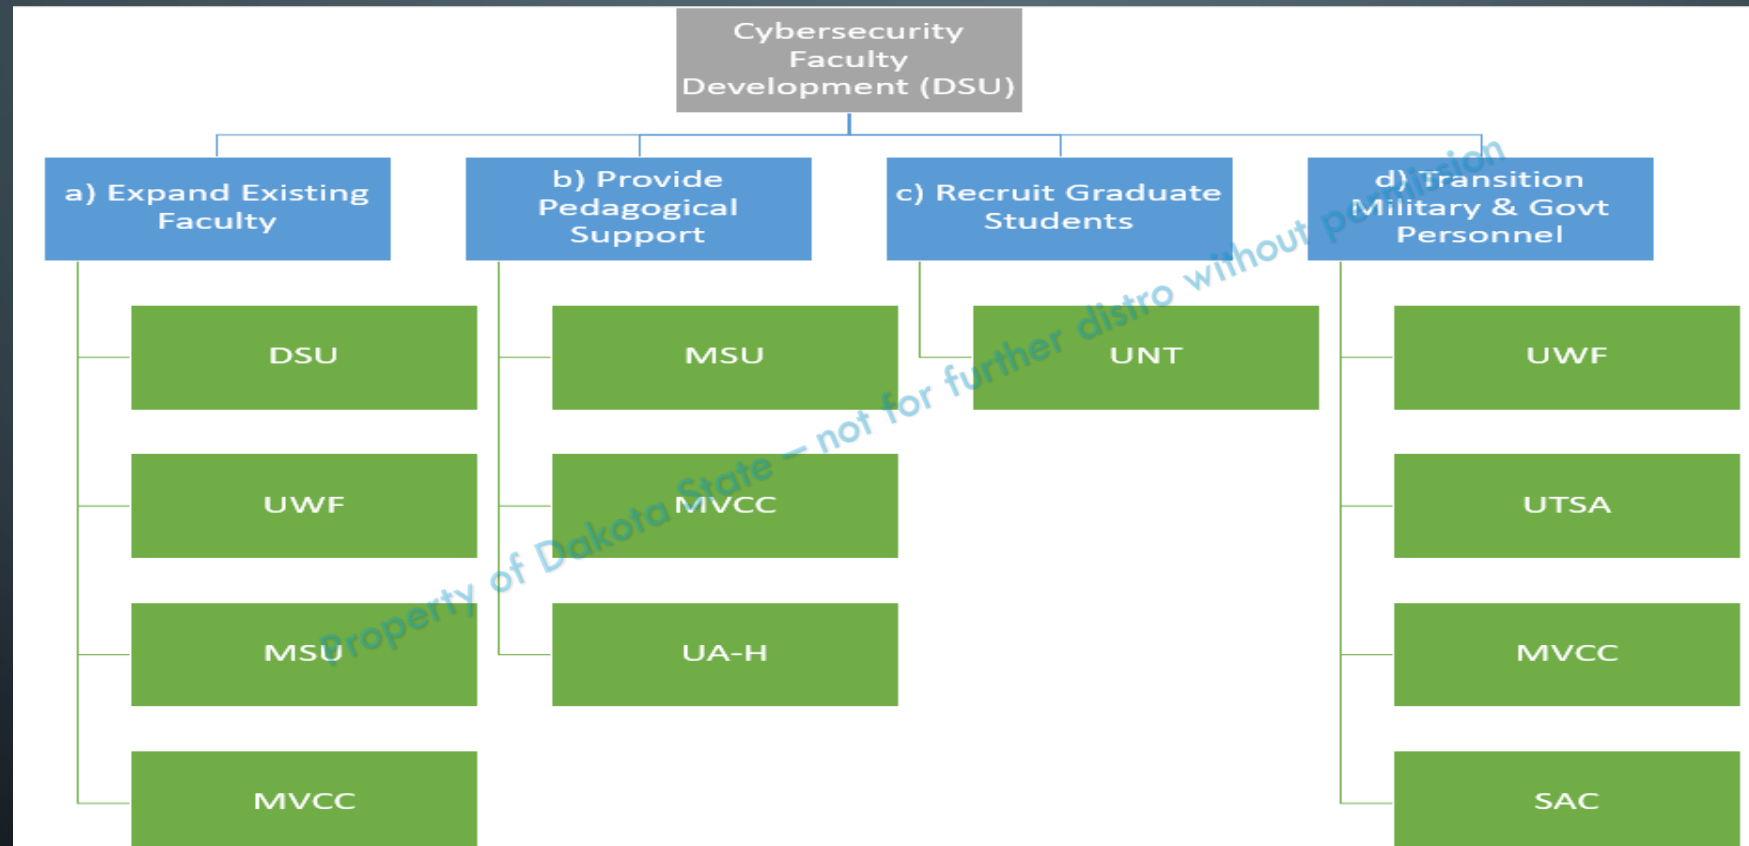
Cybersecurity Faculty Development (DSU)

a) Expand Existing Faculty

DSU

UWF

MSU

MVCC

b) Provide Pedagogical Support

MSU

MVCC

UA-H

c) Recruit Graduate Students

UNT

d) Transition Military & Govt Personnel

UWF

UTSA

MVCC

SAC

Property of Dakota State – not for further distro without permission